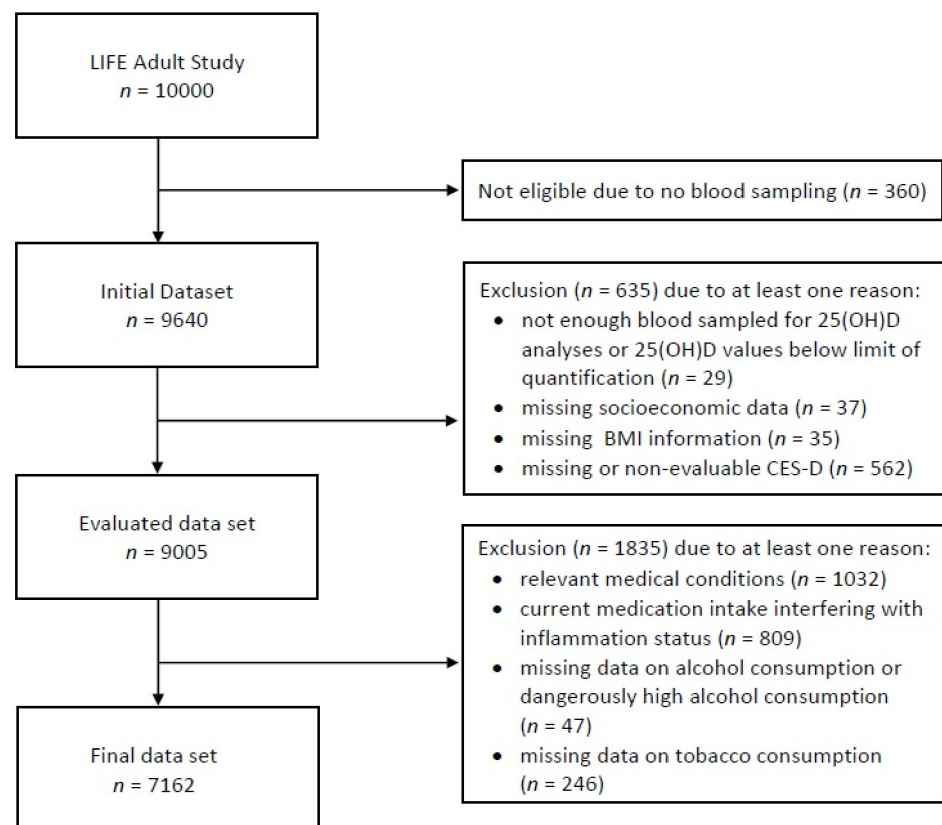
LIFE Adult Study
$n$ = 10000

Not eligible due to no blood sampling ($n$ = 360)

Initial Dataset
$n$ = 9640

Exclusion ($n$ = 635) due to at least one reason:
- not enough blood sampled for 25(OH)D analyses or 25(OH)D values below limit of quantification ($n$ = 29)
- missing socioeconomic data ($n$ = 37)
- missing BMI information ($n$ = 35)
- missing or non-evaluable CES-D ($n$ = 562)

Evaluated data set
$n$ = 9005

Exclusion ($n$ = 1835) due to at least one reason:
- relevant medical conditions ($n$ = 1032)
- current medication intake interfering with inflammation status ($n$ = 809)
- missing data on alcohol consumption or dangerously high alcohol consumption ($n$ = 47)
- missing data on tobacco consumption ($n$ = 246)

Final data set
$n$ = 7162